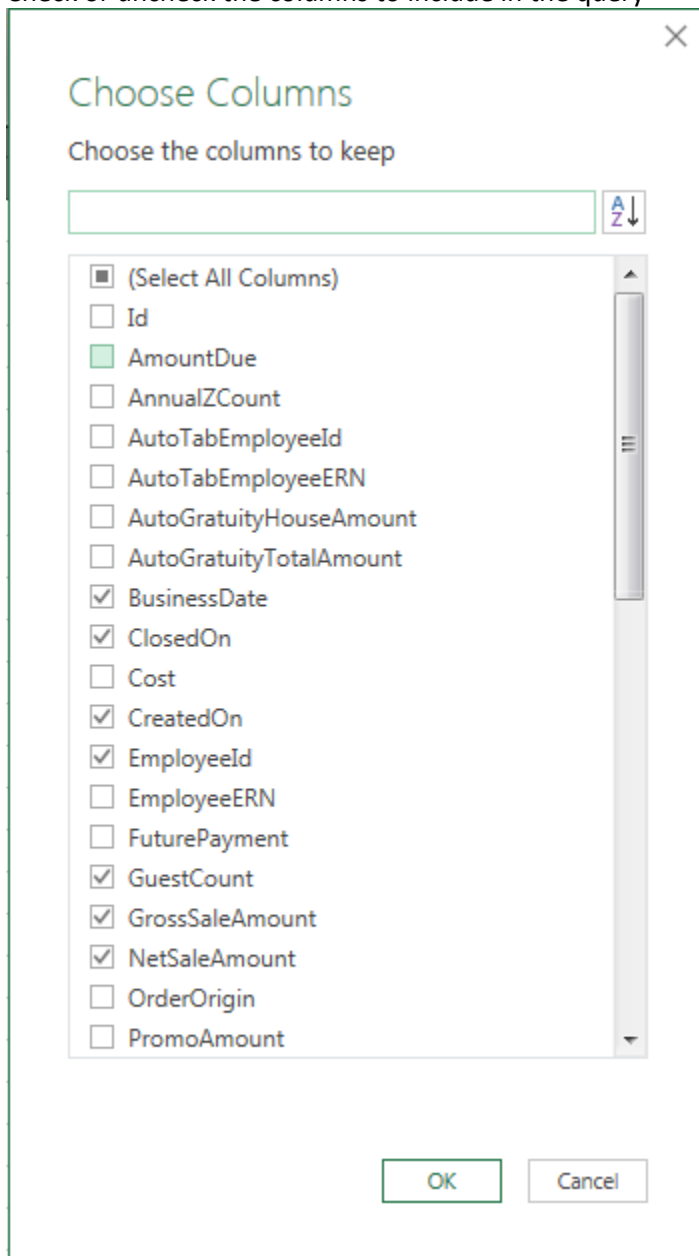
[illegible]

×

Choose Columns

Choose the columns to keep

(Select All Columns)
Id
AmountDue
AnnualZCount
AutoTabEmployeeId
AutoTabEmployeeERN
AutoGratuityHouseAmount
AutoGratuityTotalAmount
BusinessDate
ClosedOn
Cost
CreatedOn
EmployeeId
EmployeeERN
FuturePayment
GuestCount
GrossSaleAmount
NetSaleAmount
OrderOrigin
PromoAmount

OK
Cancel